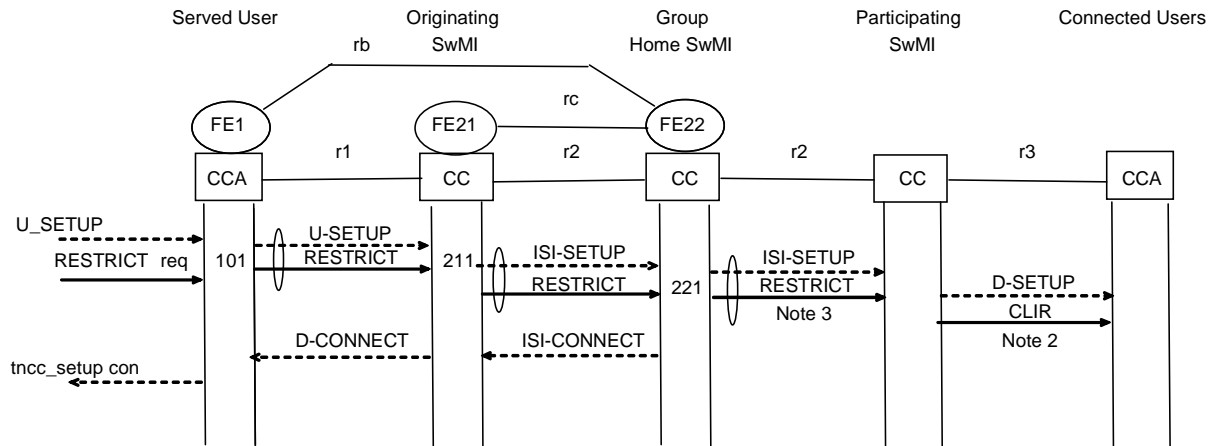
Served User

Originating SwMI

Group Home SwMI

Participating SwMI

Connected Users

rb

rc

FE1

FE21

FE22

r1

r2

r2

r3

CCA

CC

CC

CC

CCA

U_SETUP

RESTRICT req

101

U-SETUP

RESTRICT

211

ISI-SETUP

RESTRICT

221

ISI-SETUP

RESTRICT

Note 3

D-SETUP

CLIR

Note 2

D-CONNECT

ISI-CONNECT

tncc_setup con